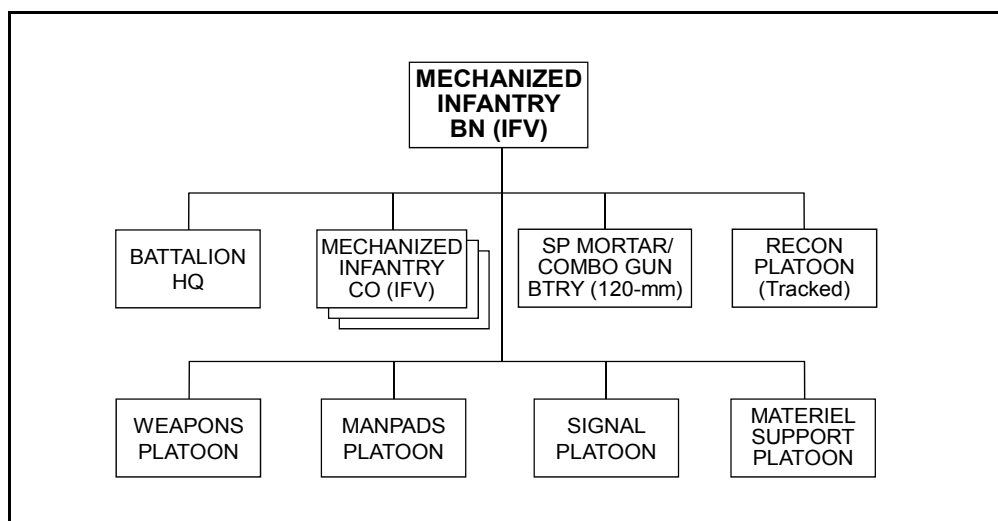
MECHANIZED INFANTRY BN (IFV)

BATTALION HQ

MECHANIZED INFANTRY CO (IFV)

SP MORTAR/ COMBO GUN BTRY (120-mm)

RECON PLATOON (Tracked)

WEAPONS PLATOON

MANPADS PLATOON

SIGNAL PLATOON

MATERIEL SUPPORT PLATOON